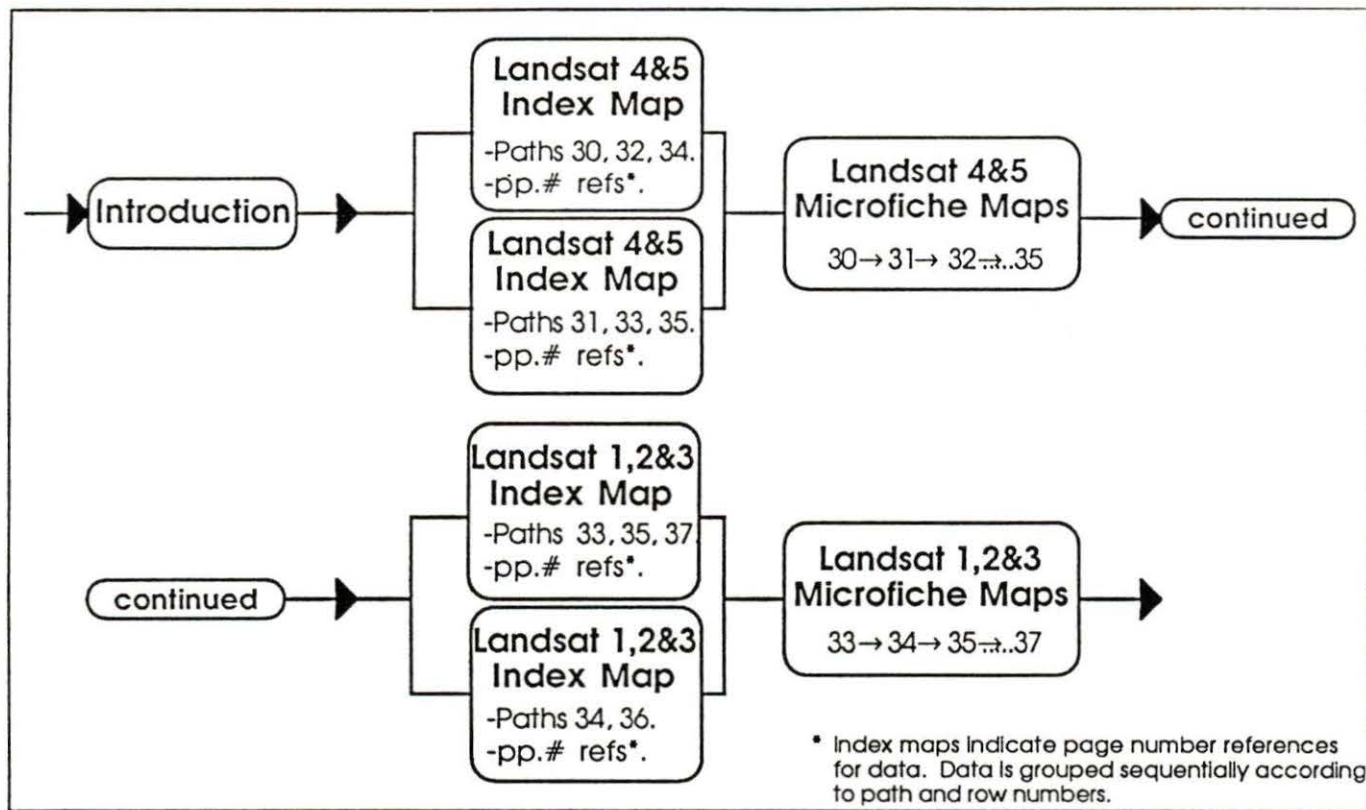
Introduction

Landsat 4&5
Index Map
-Paths 30, 32, 34.
-pp.# refs*.

Landsat 4&5
Index Map
-Paths 31, 33, 35.
-pp.# refs*.

Landsat 4&5
Microfiche Maps
30 → 31 → 32 → ..35

continued

continued

Landsat 1,2&3
Index Map
-Paths 33, 35, 37.
-pp.# refs*.

Landsat 1,2&3
Index Map
-Paths 34, 36.
-pp.# refs*.

Landsat 1,2&3
Microfiche Maps
33 → 34 → 35 → ..37

* Index maps indicate page number references for data. Data is grouped sequentially according to path and row numbers.